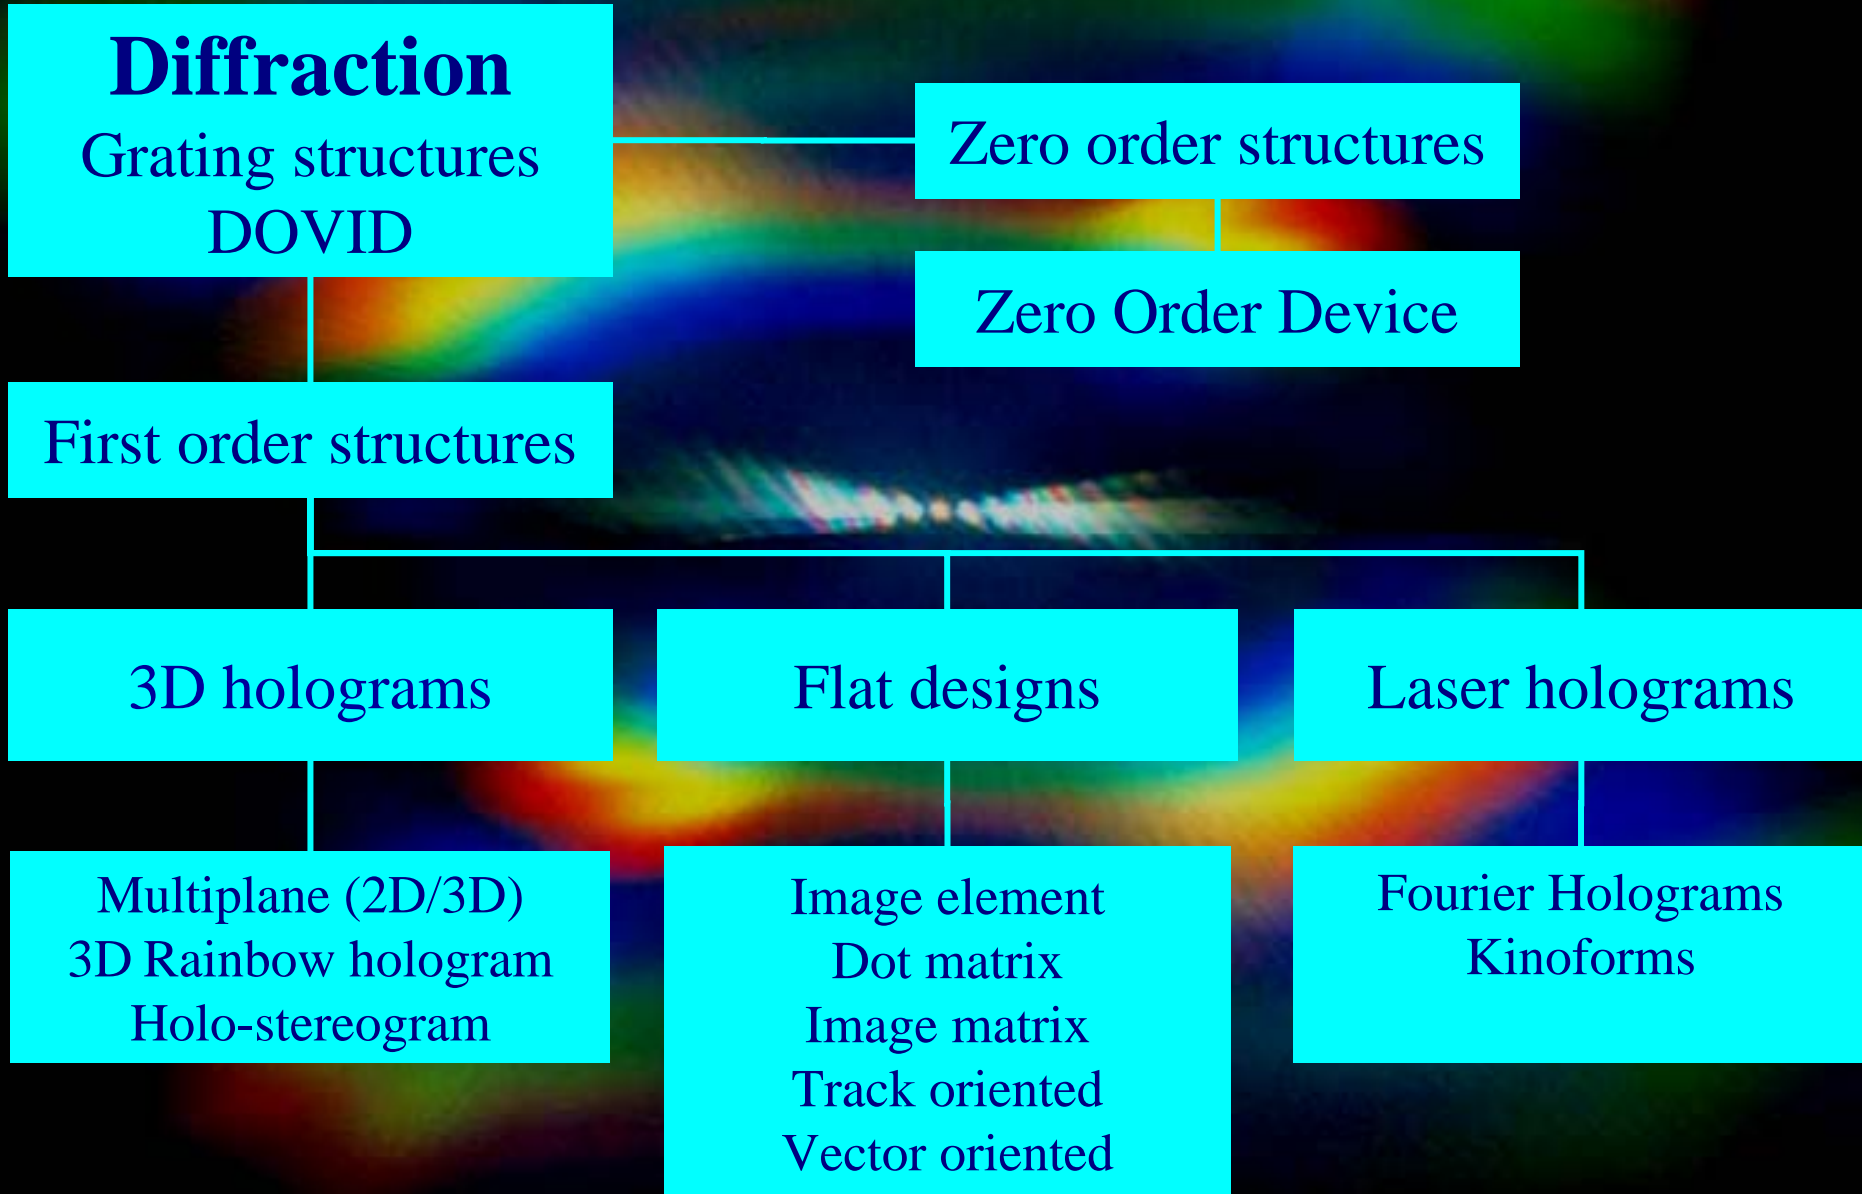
Diffraction
Grating structures
DOVID

Zero order structures

Zero Order Device

First order structures

3D holograms

Flat designs

Laser holograms

Multiplane (2D/3D)
3D Rainbow hologram
Holo-stereogram

Image element
Dot matrix
Image matrix
Track oriented
Vector oriented

Fourier Holograms
Kinoforms